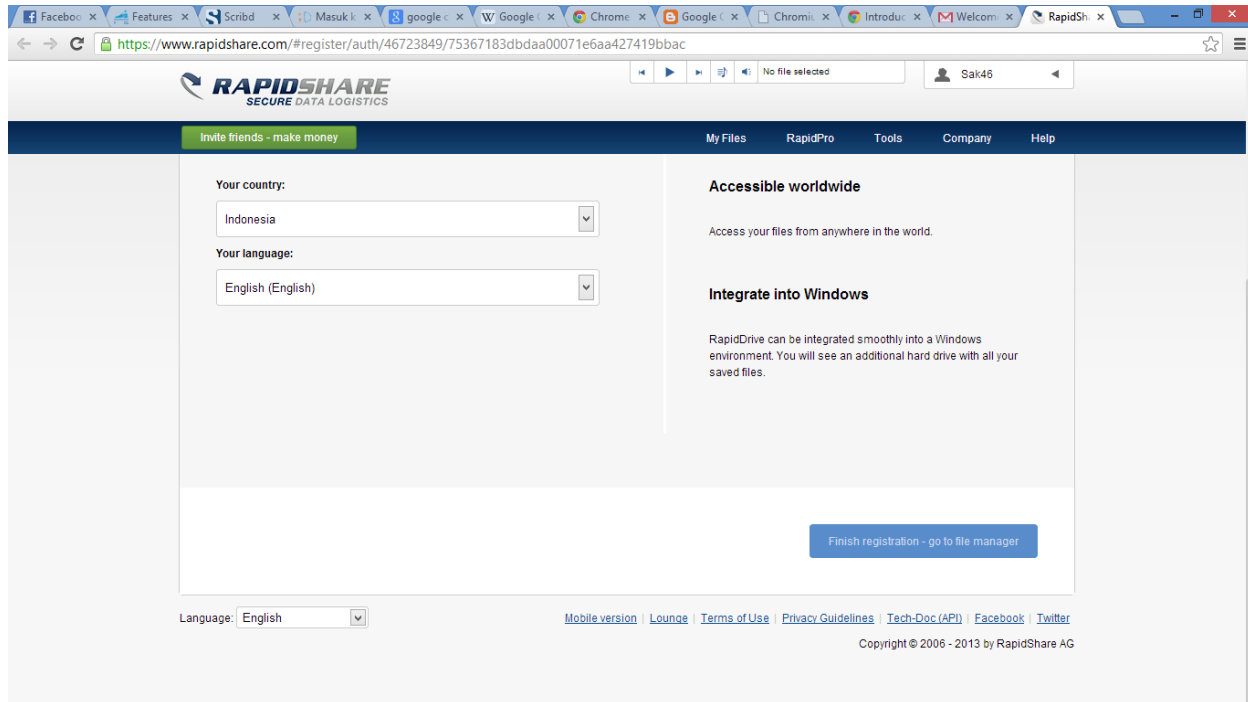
Faceboo ×
Features ×
Scribd ×
:D Masuk k ×
google c ×
W Google ( ×
Chrome ×
Google ( ×
Chromi ×
Introduc ×
Welcom ×
RapidSh ×

https://www.rapidshare.com/#register/auth/46723849/75367183dbdaa00071e6aa427419bbac

RAPIDSHARE
SECURE DATA LOGISTICS

No file selected

Sak46

Invite friends - make money

My Files RapidPro Tools Company Help

Your country:

Indonesia

Your language:

English (English)

Accessible worldwide

Access your files from anywhere in the world.

Integrate into Windows

RapidDrive can be integrated smoothly into a Windows environment. You will see an additional hard drive with all your saved files.

Finish registration - go to file manager

Language: English

Mobile version | Lounge | Terms of Use | Privacy Guidelines | Tech-Doc (API) | Facebook | Twitter

Copyright © 2006 - 2013 by RapidShare AG